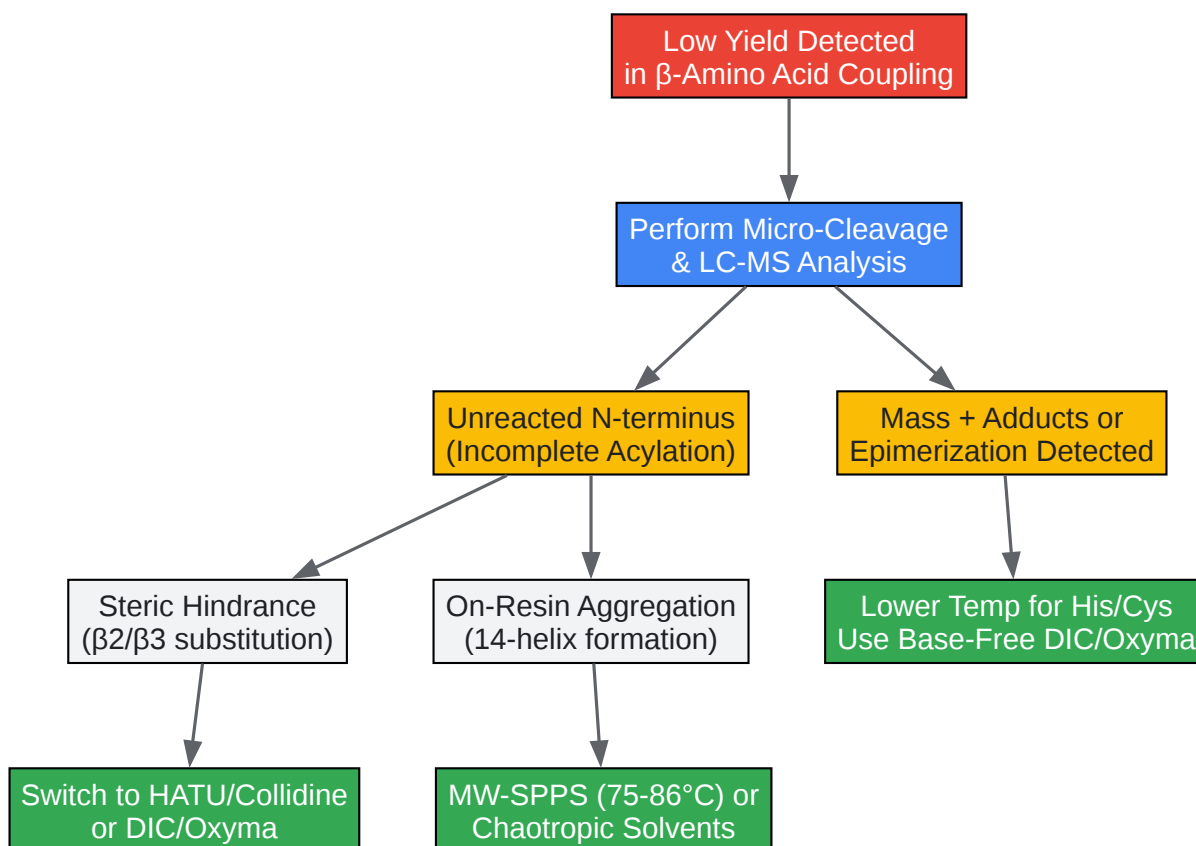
Low Yield Detected in β-Amino Acid Coupling

Perform Micro-Cleavage & LC-MS Analysis

Unreacted N-terminus (Incomplete Acylation)

Mass + Adducts or Epimerization Detected

Steric Hindrance (β2/β3 substitution)

On-Resin Aggregation (14-helix formation)

Lower Temp for His/Cys Use Base-Free DIC/Oxyma

Switch to HATU/Collidine or DIC/Oxyma

MW-SPPS (75-86°C) or Chaotropic Solvents